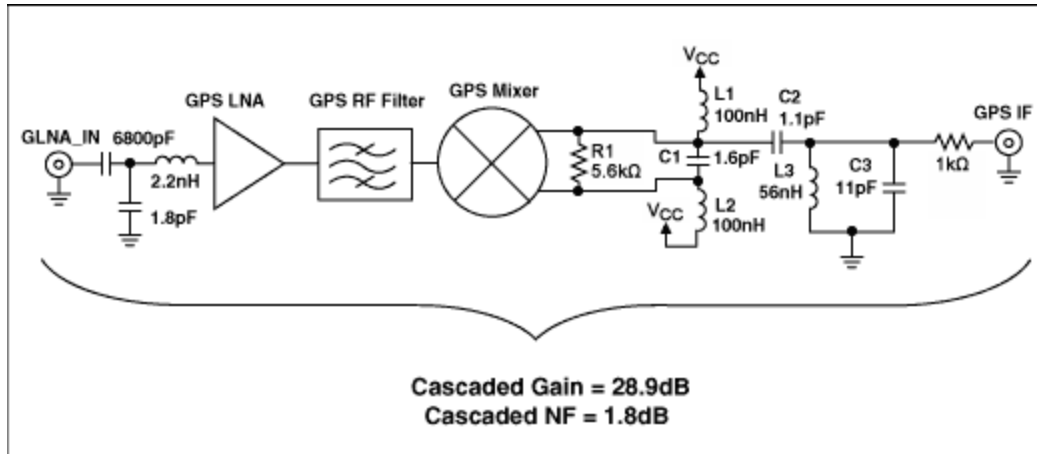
GPS LNA

GPS RF Filter

GPS Mixer

$V_{CC}$

L1 100nH

C2 1.1pF

GPS IF

GLNA_IN

6800pF

2.2nH

1.8pF

R1 5.6kΩ

C1

1.6pF

L3 56nH

C3 11pF

1kΩ

$V_{CC}$

L2 100nH

Cascaded Gain = 28.9dB
Cascaded NF = 1.8dB